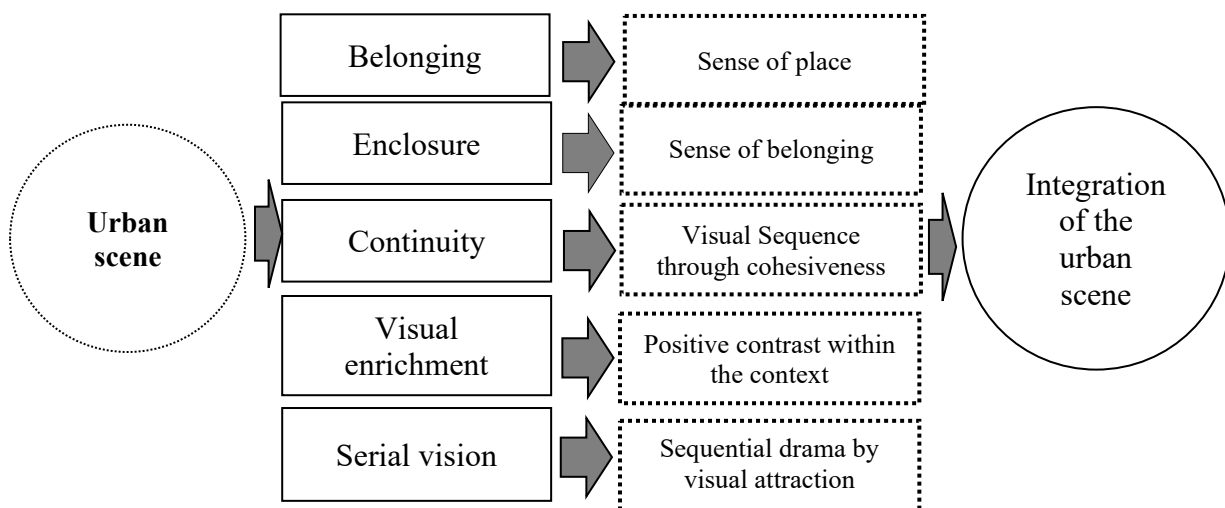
Urban scene

Belonging

Enclosure

Continuity

Visual enrichment

Serial vision

Sense of place

Sense of belonging

Visual Sequence through cohesiveness

Positive contrast within the context

Sequential drama by visual attraction

Integration of the urban scene